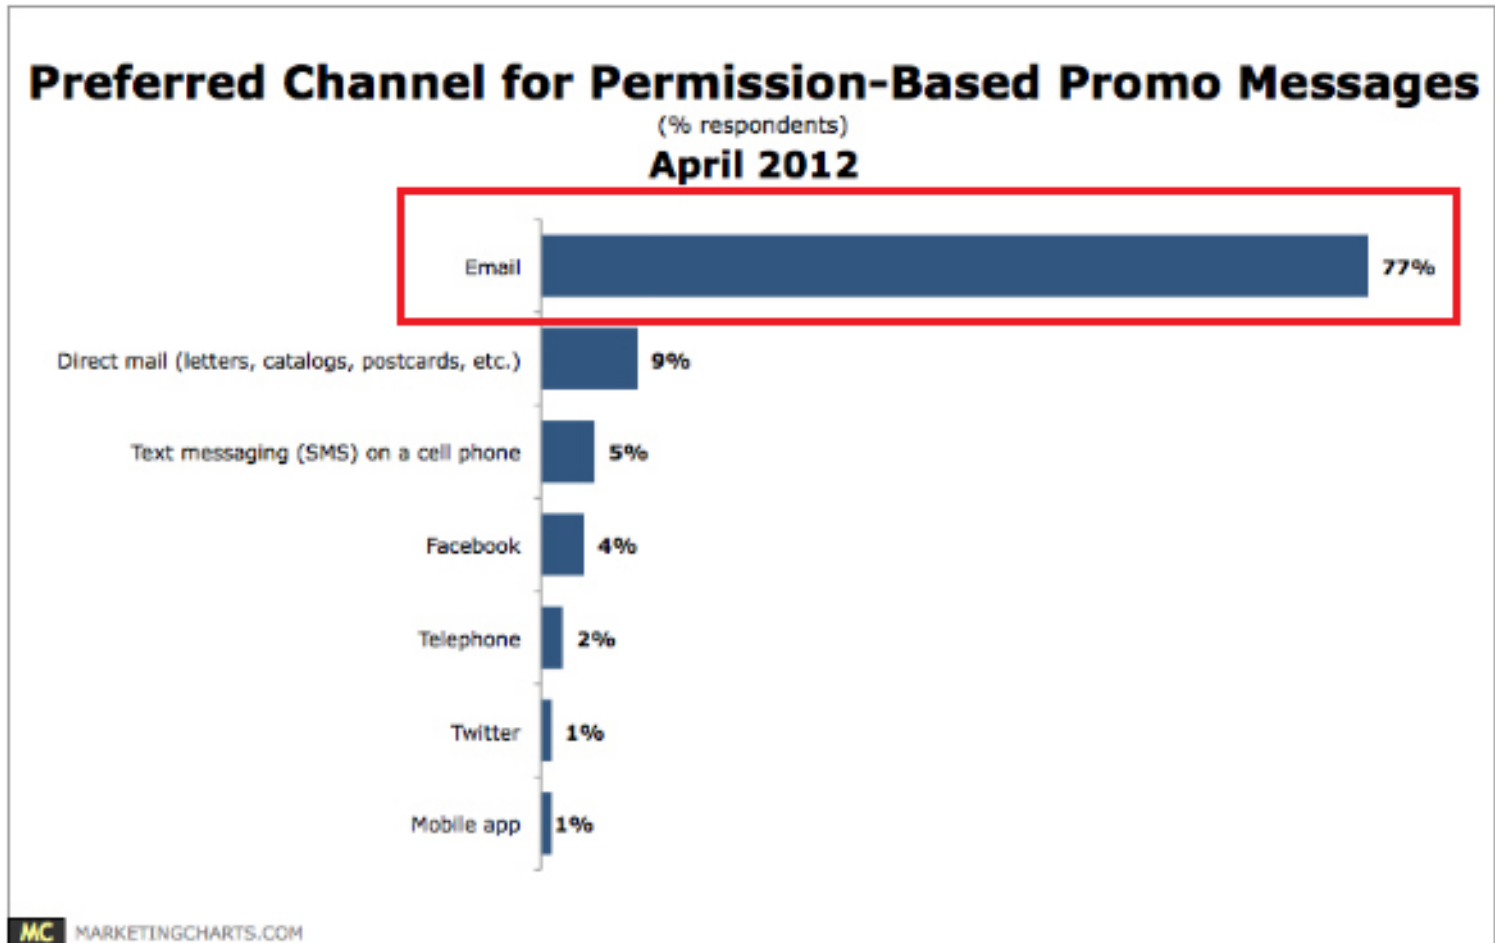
Preferred Channel for Permission-Based Promo Messages
(% respondents)
April 2012

| Channel | % |
|---|---|
| Email | 77% |
| Direct mail (letters, catalogs, postcards, etc.) | 9% |
| Text messaging (SMS) on a cell phone | 5% |
| Facebook | 4% |
| Telephone | 2% |
| Twitter | 1% |
| Mobile app | 1% |

MC MARKETINGCHARTS.COM